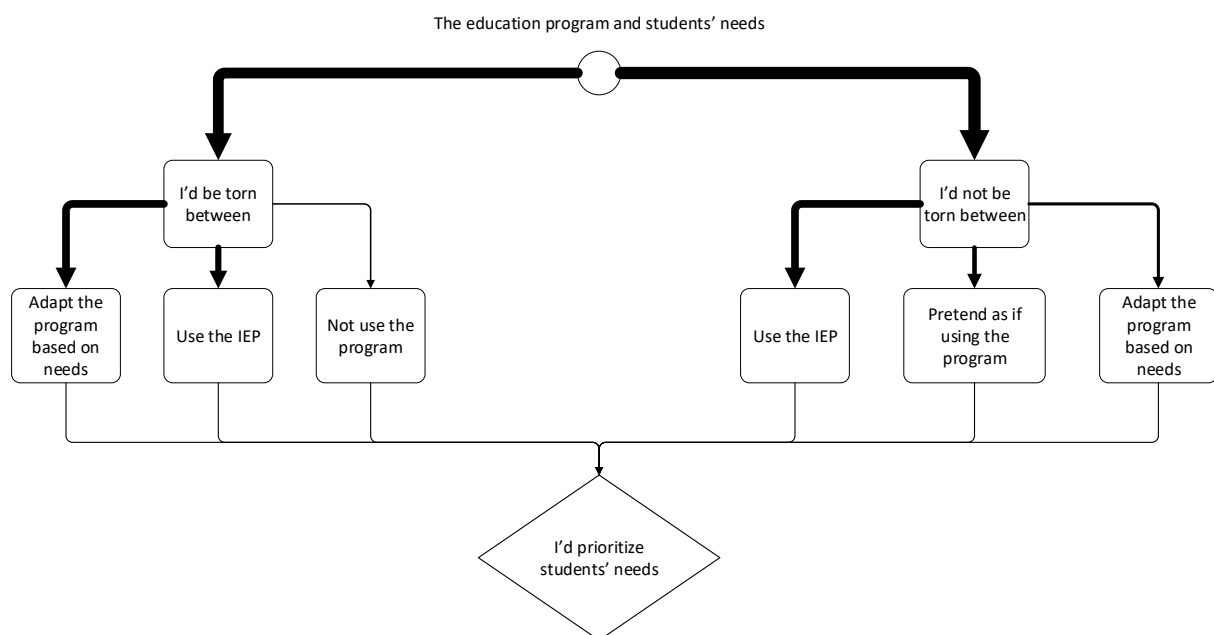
The education program and students' needs

I'd be torn between

I'd not be torn between

Adapt the program based on needs

Use the IEP

Not use the program

Use the IEP

Pretend as if using the program

Adapt the program based on needs

I'd prioritize students' needs